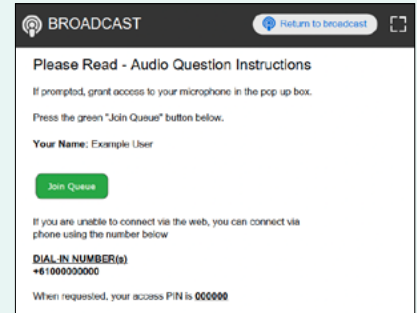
BROADCAST

Return to broadcast

Please Read - Audio Question Instructions

If prompted, grant access to your microphone in the pop up box.

Press the green "Join Queue" button below.

Your Name: Example User

Join Queue

If you are unable to connect via the web, you can connect via phone using the number below

DIAL-IN NUMBER(s)
+61000000000

When requested, your access PIN is 000000